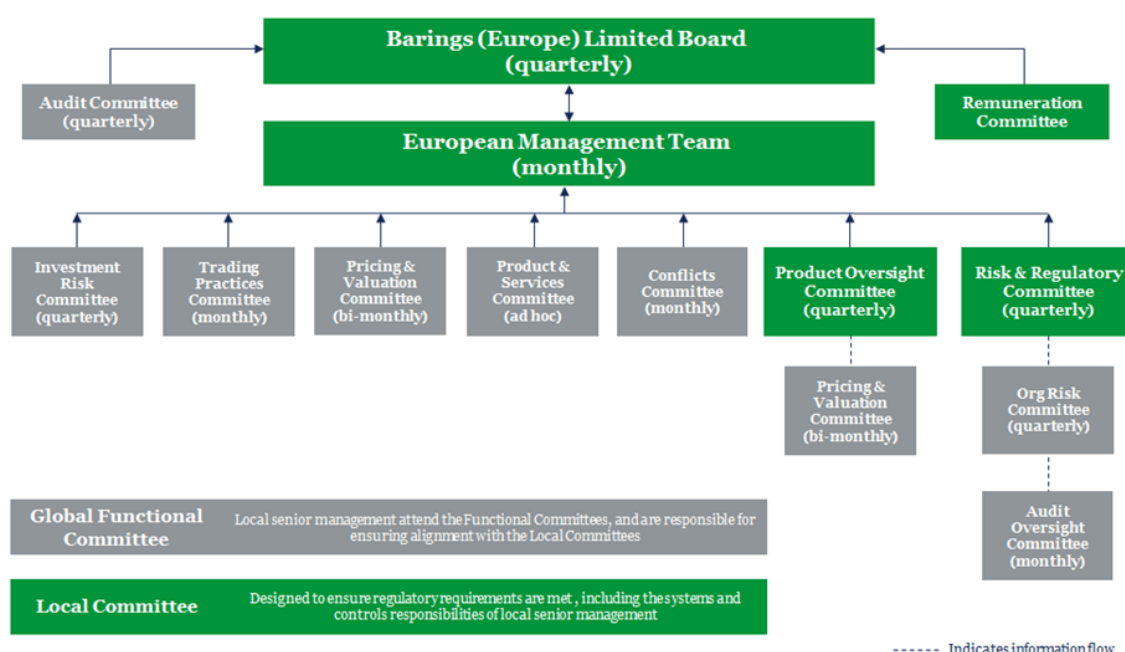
Barings (Europe) Limited Board (quarterly)

Audit Committee (quarterly)

Remuneration Committee

European Management Team (monthly)

Investment Risk Committee (quarterly)

Trading Practices Committee (monthly)

Pricing & Valuation Committee (bi-monthly)

Product & Services Committee (ad hoc)

Conflicts Committee (monthly)

Product Oversight Committee (quarterly)

Risk & Regulatory Committee (quarterly)

Pricing & Valuation Committee (bi-monthly)

Org Risk Committee (quarterly)

Audit Oversight Committee (monthly)

Global Functional Committee

Local senior management attend the Functional Committees, and are responsible for ensuring alignment with the Local Committees

Local Committee

Designed to ensure regulatory requirements are met , including the systems and controls responsibilities of local senior management

Indicates information flow